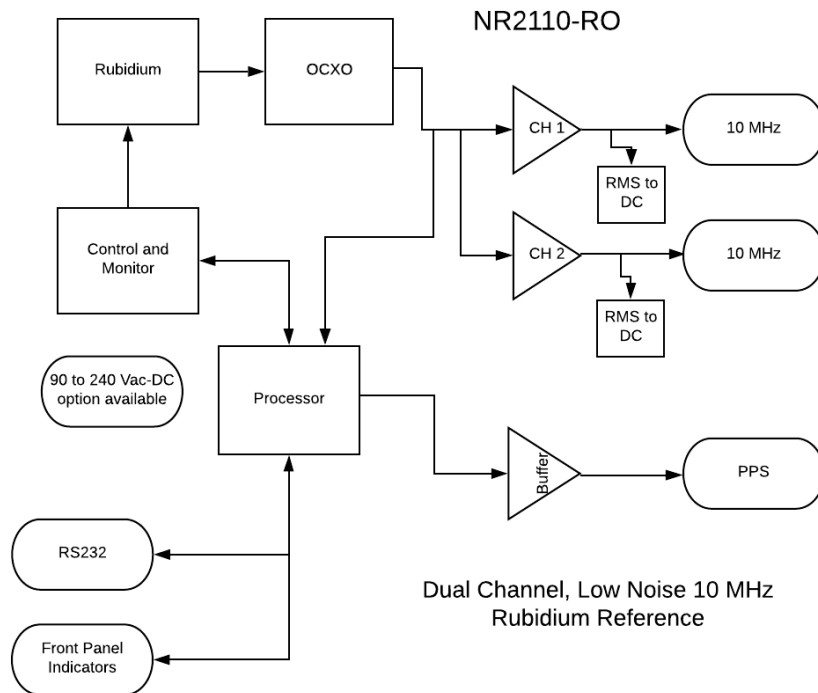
NR2110-RO

Rubidium

OCXO

CH 1

10 MHz

RMS to DC

Control and Monitor

CH 2

10 MHz

RMS to DC

90 to 240 Vac-DC option available

Processor

Buffer

PPS

RS232

Dual Channel, Low Noise 10 MHz Rubidium Reference

Front Panel Indicators